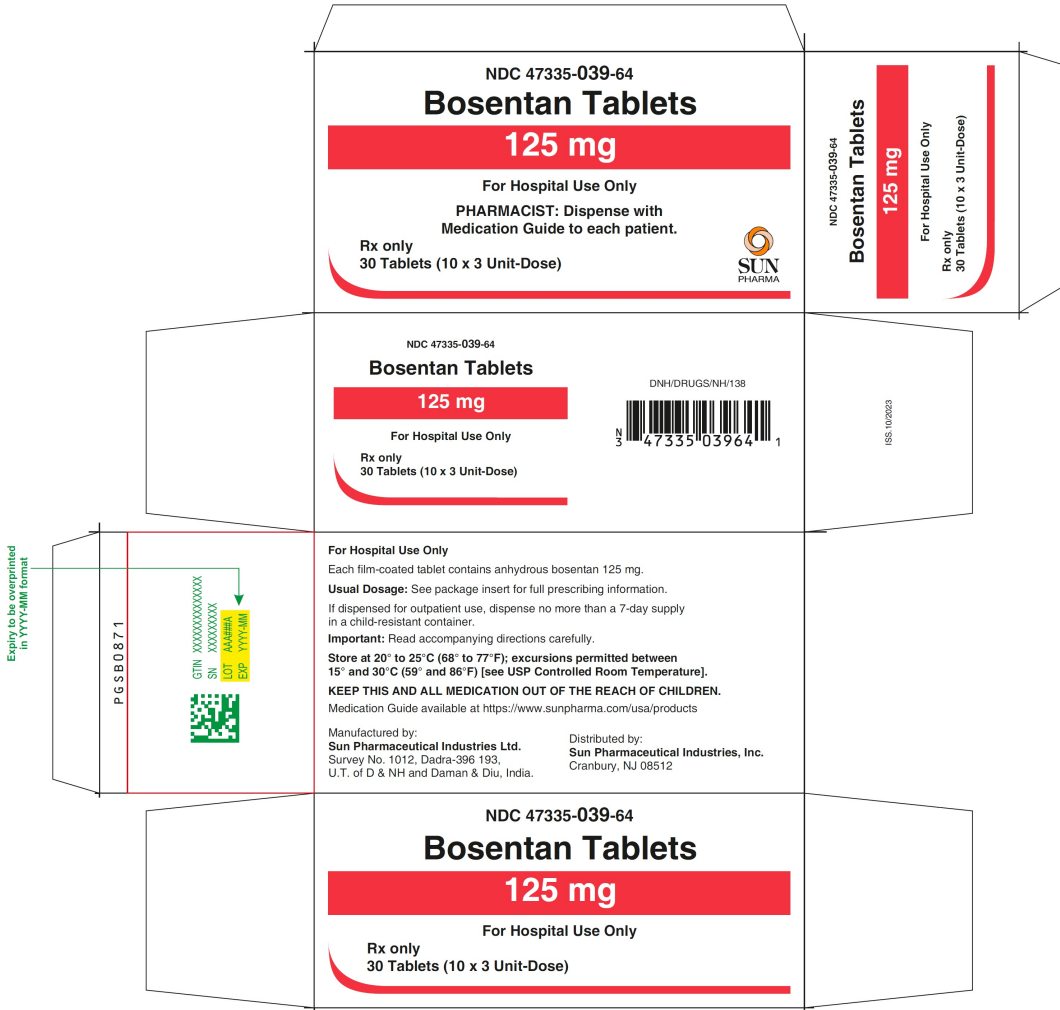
NDC 47335-039-64
Bosentan Tablets
125 mg
For Hospital Use Only
PHARMACIST: Dispense with Medication Guide to each patient.
Rx only
30 Tablets (10 x 3 Unit-Dose)
SUN PHARMA

NDC 47335-039-64
Bosentan Tablets
125 mg
For Hospital Use Only
Rx only
30 Tablets (10 x 3 Unit-Dose)

NDC 47335-039-64
Bosentan Tablets
125 mg
For Hospital Use Only
Rx only
30 Tablets (10 x 3 Unit-Dose)
DNH/DRUGS/NH/138
N 3 47335 03964 1
ISS.10/2023

Expiry to be overprinted in YYYY-MM format
PGSB0871
GTIN XXXXXXXXXXXXXX
SN XXXXXXXXX
LOT AAA####A
EXP YYYY-MM

For Hospital Use Only
Each film-coated tablet contains anhydrous bosentan 125 mg.
Usual Dosage: See package insert for full prescribing information.
If dispensed for outpatient use, dispense no more than a 7-day supply in a child-resistant container.
Important: Read accompanying directions carefully.
Store at 20° to 25°C (68° to 77°F); excursions permitted between 15° and 30°C (59° and 86°F) [see USP Controlled Room Temperature].
KEEP THIS AND ALL MEDICATION OUT OF THE REACH OF CHILDREN.
Medication Guide available at https://www.sunpharma.com/usa/products

Manufactured by:
Sun Pharmaceutical Industries Ltd.
Survey No. 1012, Dadra-396 193,
U.T. of D & NH and Daman & Diu, India.

Distributed by:
Sun Pharmaceutical Industries, Inc.
Cranbury, NJ 08512

NDC 47335-039-64
Bosentan Tablets
125 mg
For Hospital Use Only
Rx only
30 Tablets (10 x 3 Unit-Dose)